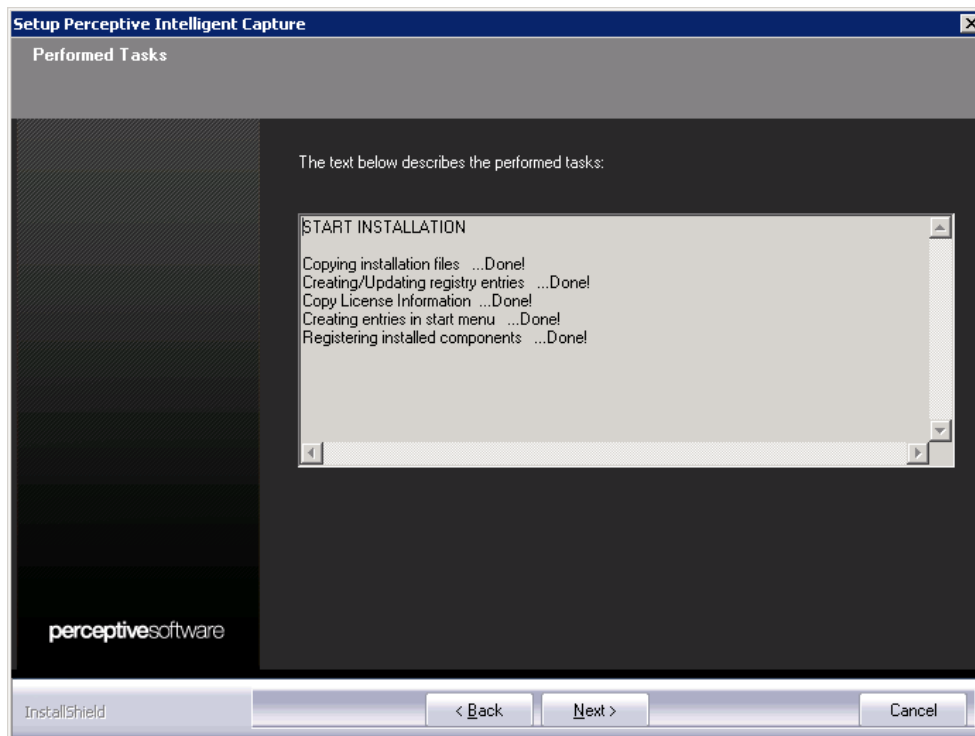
Setup Perceptive Intelligent Capture

Performed Tasks

The text below describes the performed tasks:

START INSTALLATION

Copying installation files ...Done!
Creating/Updating registry entries ...Done!
Copy License Information ...Done!
Creating entries in start menu ...Done!
Registering installed components ...Done!

perceptivesoftware

InstallShield

< Back

Next >

Cancel